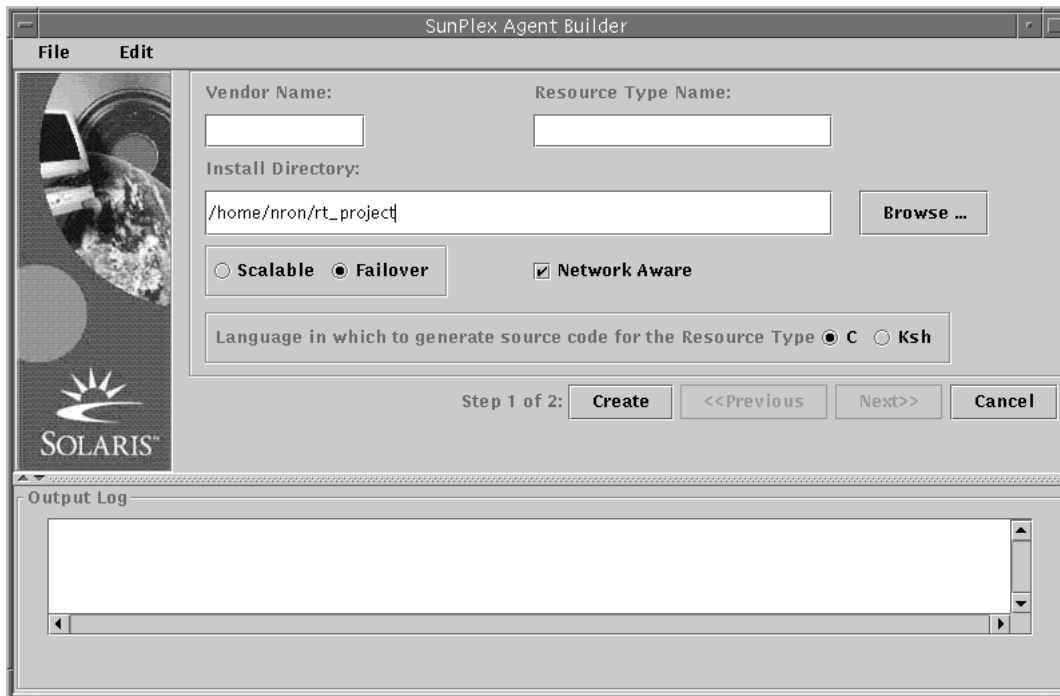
SunPlex Agent Builder

File Edit

Vendor Name:

Resource Type Name:

Install Directory:

/home/nron/rt_project

Browse ...

Scalable Failover

Network Aware

Language in which to generate source code for the Resource Type C Ksh

Step 1 of 2: Create <<Previous Next>> Cancel

SOLARIS

Output Log